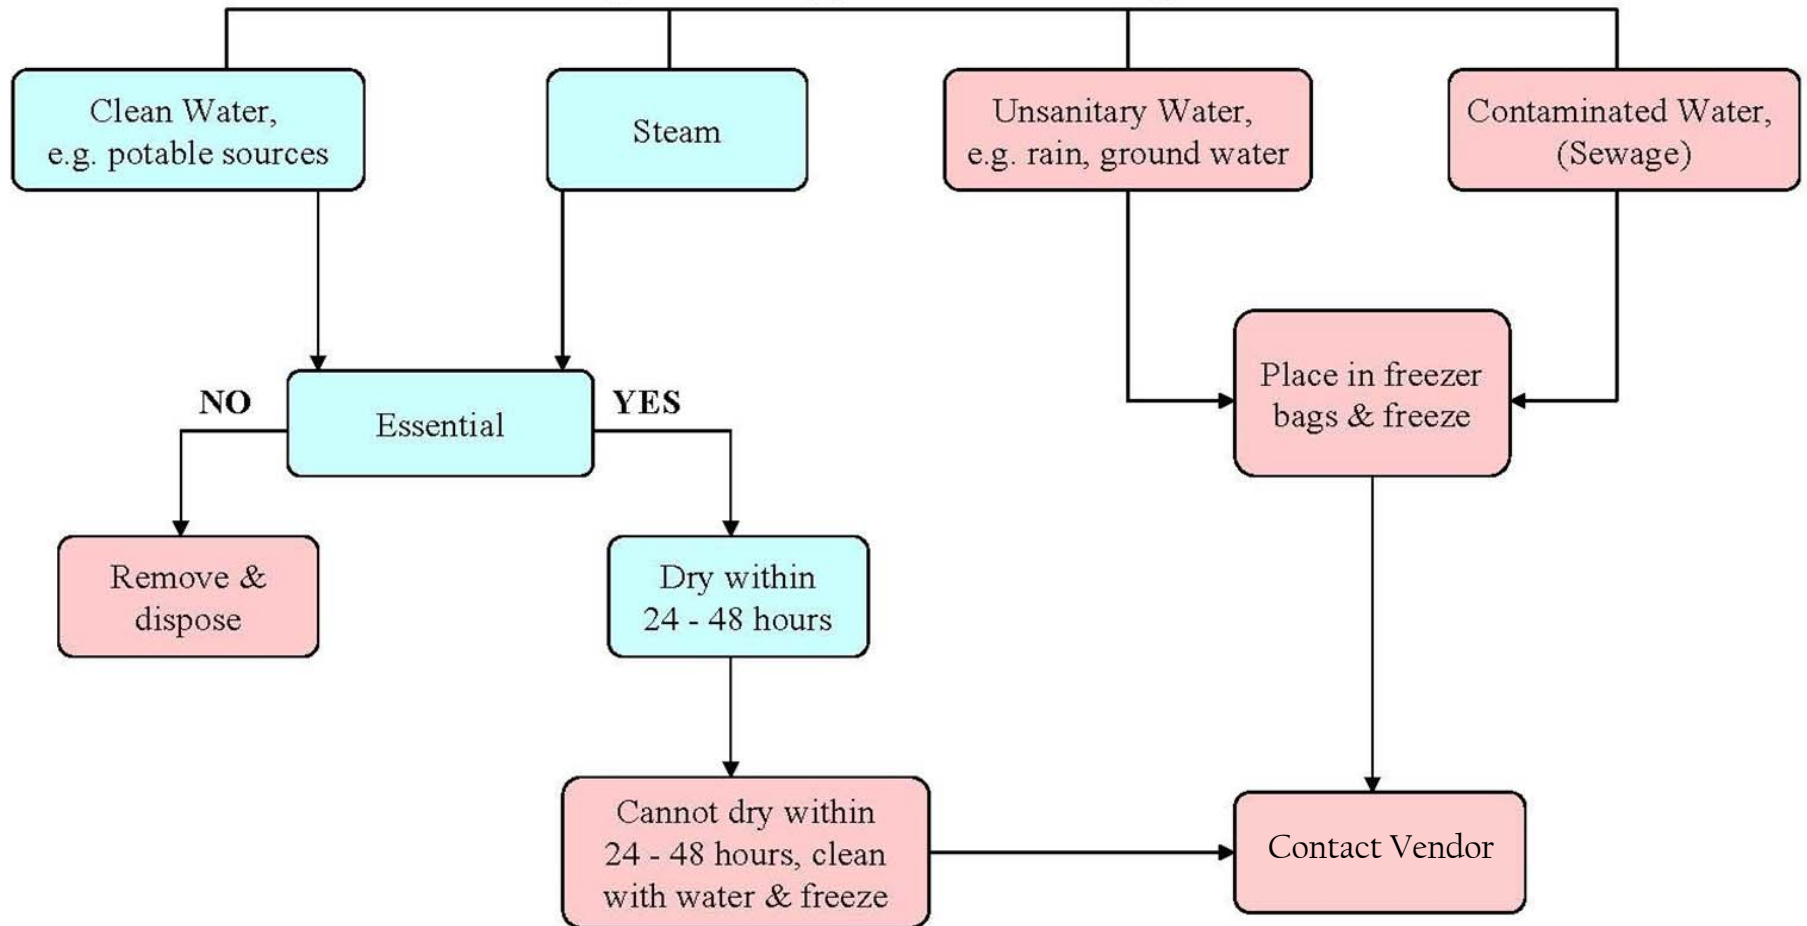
Clean Water, e.g. potable sources

Steam

Unsanitary Water, e.g. rain, ground water

Contaminated Water, (Sewage)

NO

Essential

YES

Place in freezer bags & freeze

Remove & dispose

Dry within 24 - 48 hours

Cannot dry within 24 - 48 hours, clean with water & freeze

Contact Vendor